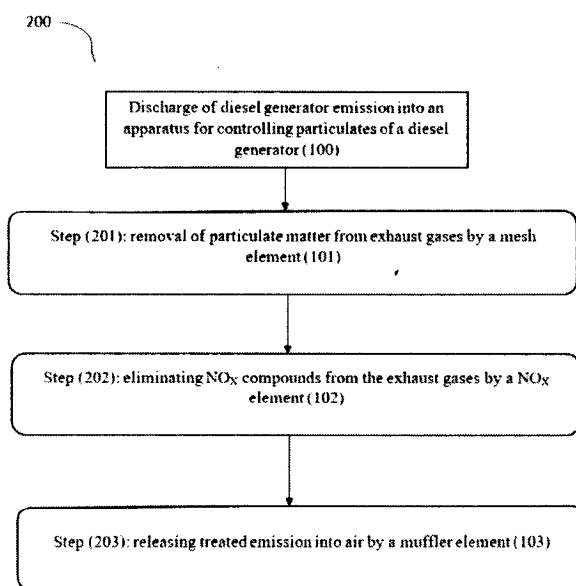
200

Discharge of diesel generator emission into an apparatus for controlling particulates of a diesel generator (100)

Step (201): removal of particulate matter from exhaust gases by a mesh element (101)

Step (202): eliminating $NO_X$ compounds from the exhaust gases by a $NO_X$ element (102)

Step (203): releasing treated emission into air by a muffler element (103)